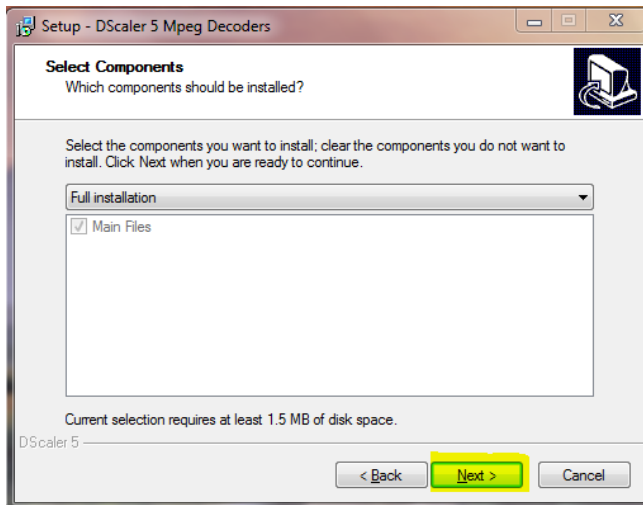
Setup - DScaler 5 Mpeg Decoders

Select Components
Which components should be installed?

Select the components you want to install; clear the components you do not want to install. Click Next when you are ready to continue.

Full installation

Main Files

Current selection requires at least 1.5 MB of disk space.

DScaler 5

< Back

Next >

Cancel